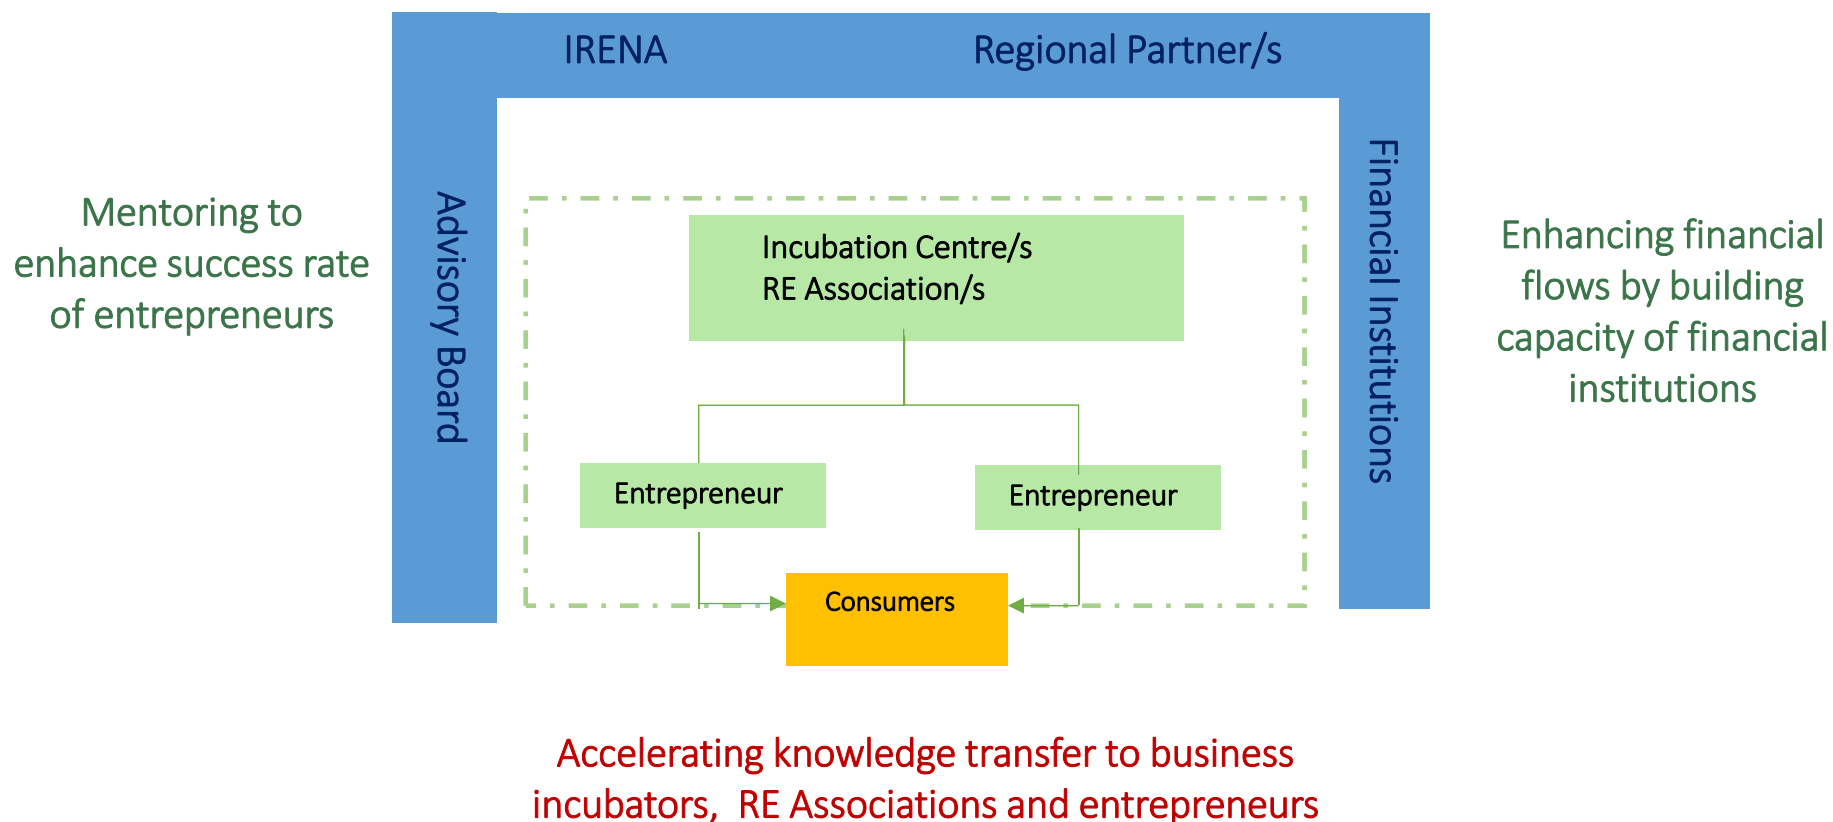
IRENA

Regional Partner/s

Mentoring to enhance success rate of entrepreneurs

Advisory Board

Incubation Centre/s
RE Association/s

Entrepreneur

Entrepreneur

Consumers

Financial Institutions

Enhancing financial flows by building capacity of financial institutions

Accelerating knowledge transfer to business incubators, RE Associations and entrepreneurs